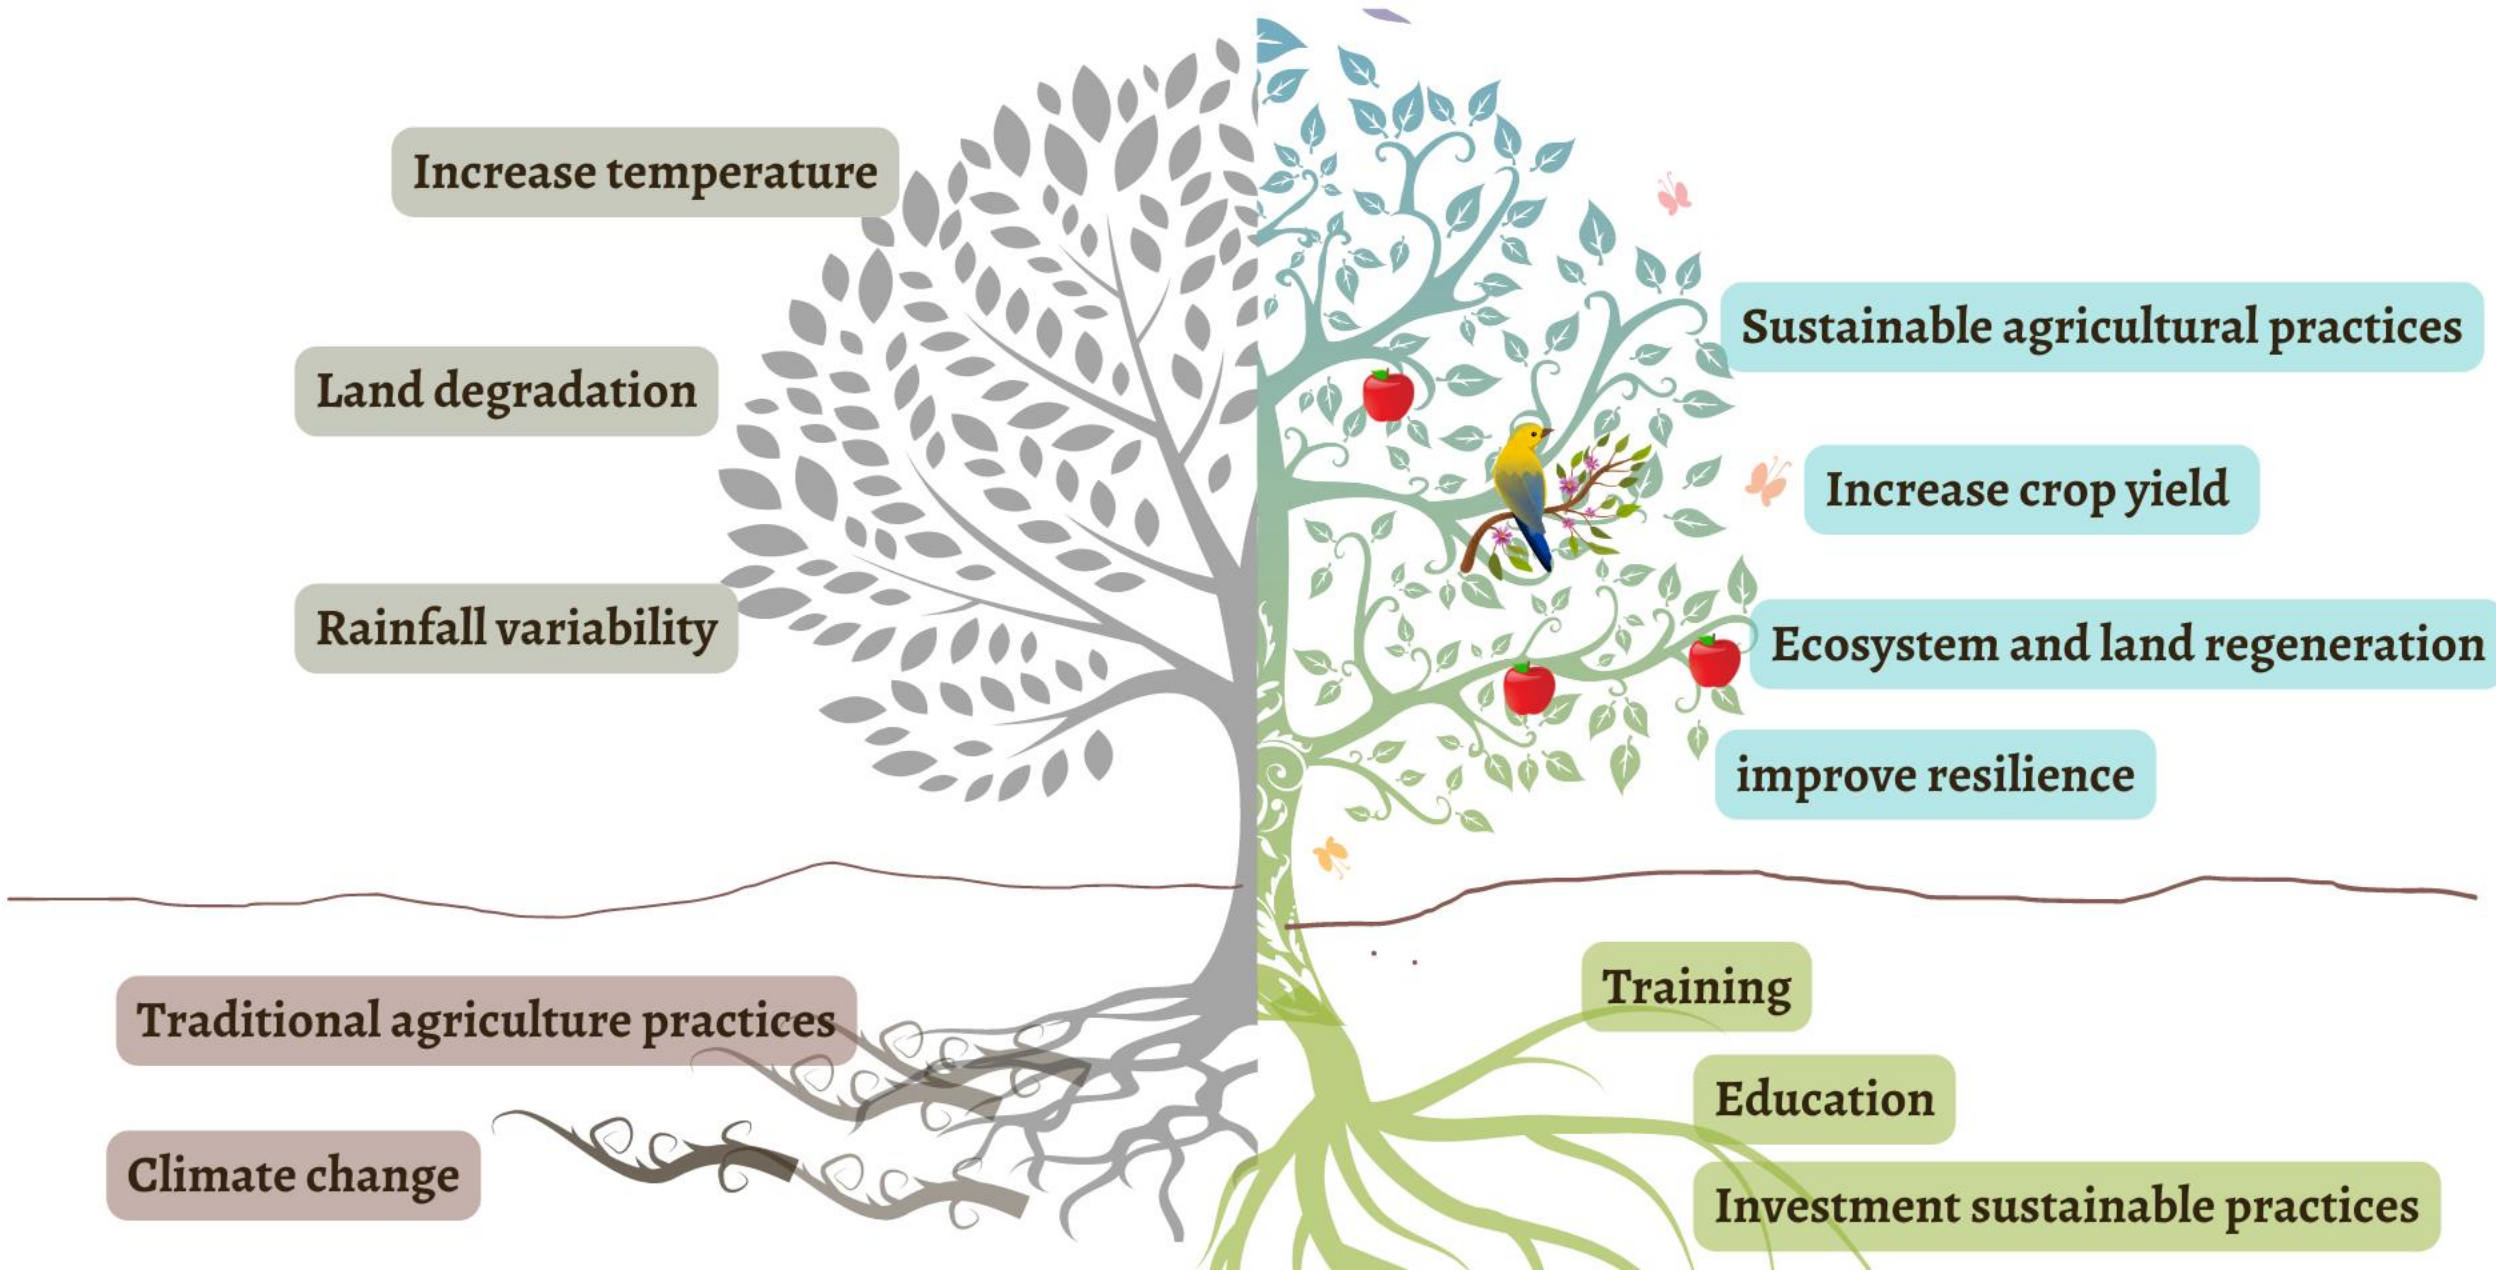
Increase temperature

Land degradation

Rainfall variability

Sustainable agricultural practices

Increase crop yield

Ecosystem and land regeneration

improve resilience

Traditional agriculture practices

Climate change

Training

Education

Investment sustainable practices